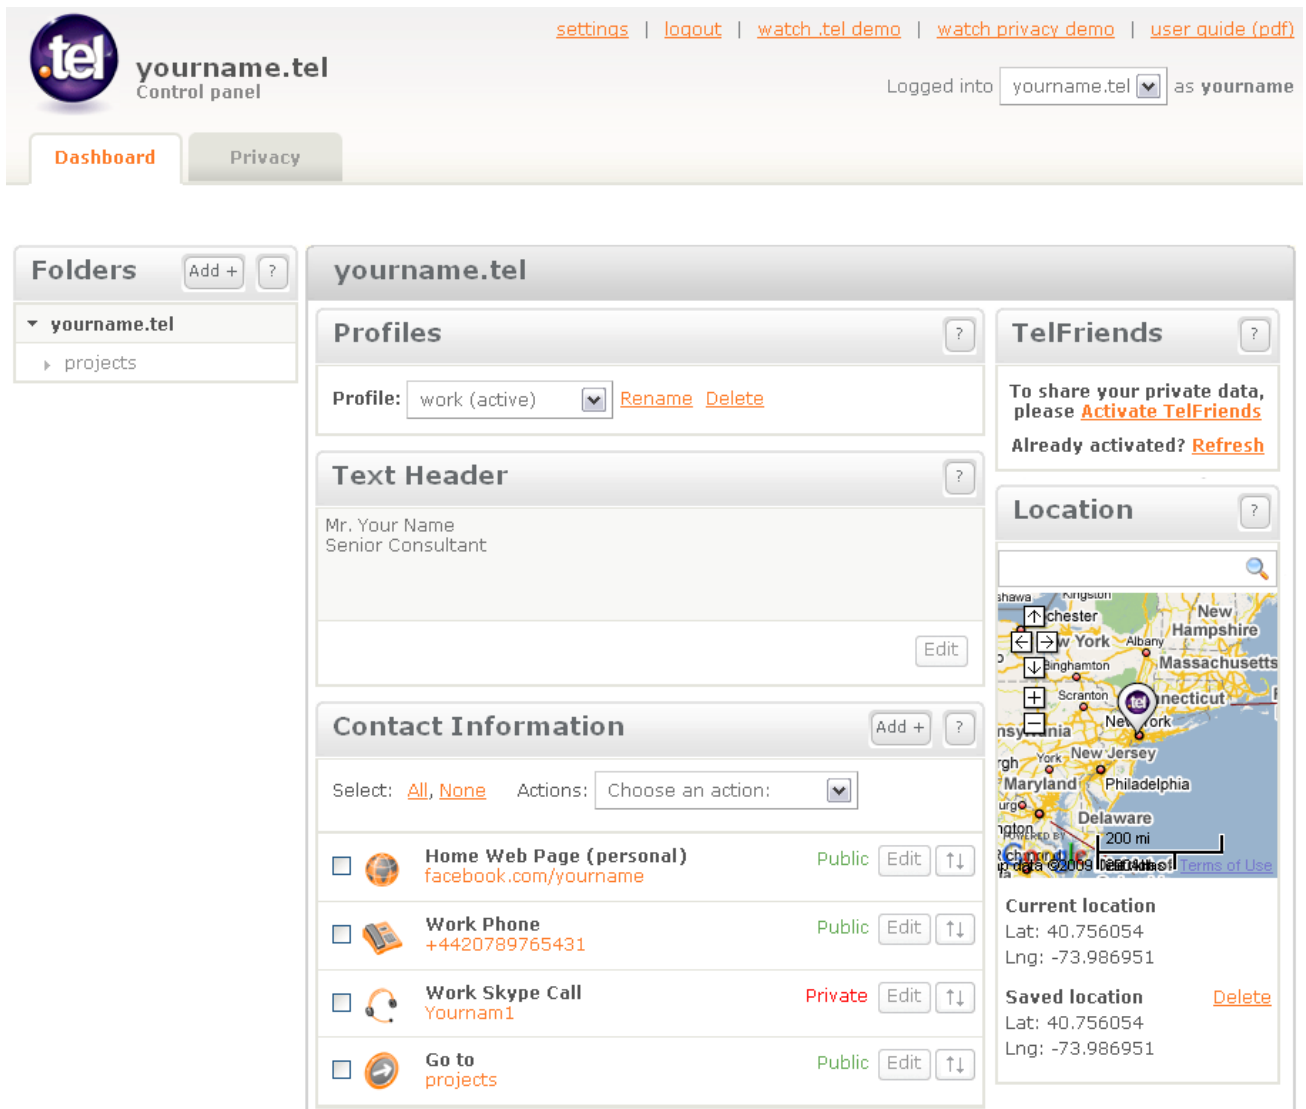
.tel

yourname.tel
Control panel

settings | logout | watch .tel demo | watch privacy demo | user guide (pdf)

Logged into yourname.tel as yourname

Dashboard Privacy

Folders Add + ?

yourname.tel
projects

yourname.tel

Profiles ?

Profile: work (active) Rename Delete

Text Header ?

Mr. Your Name
Senior Consultant

Edit

Contact Information Add + ?

Select: All, None Actions: Choose an action:

Home Web Page (personal) Public Edit ↑↓
facebook.com/yourname

Work Phone Public Edit ↑↓
+4420789765431

Work Skype Call Private Edit ↑↓
Yournam1

Go to Public Edit ↑↓
projects

TelFriends ?

To share your private data, please Activate TelFriends

Already activated? Refresh

Location ?

Kingston Rochester New York Albany New Hampshire Massachusetts Binghamton Scranton Connecticut Pennsylvania New York New Jersey York Maryland Philadelphia Delaware 200 mi Map data ©2009 Tele Atlas Terms of Use

Current location
Lat: 40.756054
Lng: -73.986951

Saved location Delete
Lat: 40.756054
Lng: -73.986951